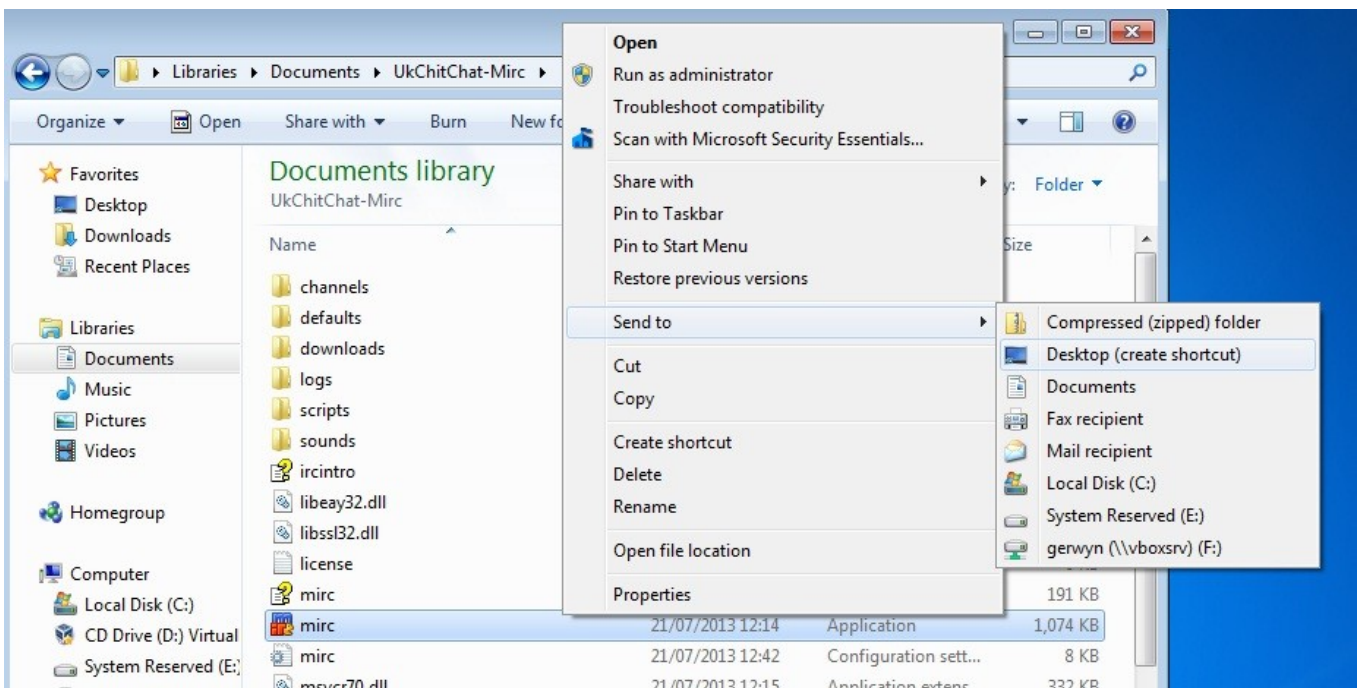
Libraries ▸ Documents ▸ UkChitChat-Mirc ▸

Organize ▾ Open Share with ▾ Burn New fo

Favorites
Desktop
Downloads
Recent Places

Libraries
Documents
Music
Pictures
Videos

Homegroup

Computer
Local Disk (C:)
CD Drive (D:) Virtual
System Reserved (E:)

Documents library
UkChitChat-Mirc

Name

channels
defaults
downloads
logs
scripts
sounds
ircintro
libeay32.dll
libssl32.dll
license
mirc
mirc
mirc
msvcr70.dll

y: Folder ▾

Size

191 KB
21/07/2013 12:14 Application 1,074 KB
21/07/2013 12:42 Configuration sett... 8 KB
21/07/2013 12:15 Application extens... 332 KB

Open
Run as administrator
Troubleshoot compatibility
Scan with Microsoft Security Essentials...
Share with
Pin to Taskbar
Pin to Start Menu
Restore previous versions
Send to
Cut
Copy
Create shortcut
Delete
Rename
Open file location
Properties

Compressed (zipped) folder
Desktop (create shortcut)
Documents
Fax recipient
Mail recipient
Local Disk (C:)
System Reserved (E:)
gerwyn (\\vboxsrv) (F:)